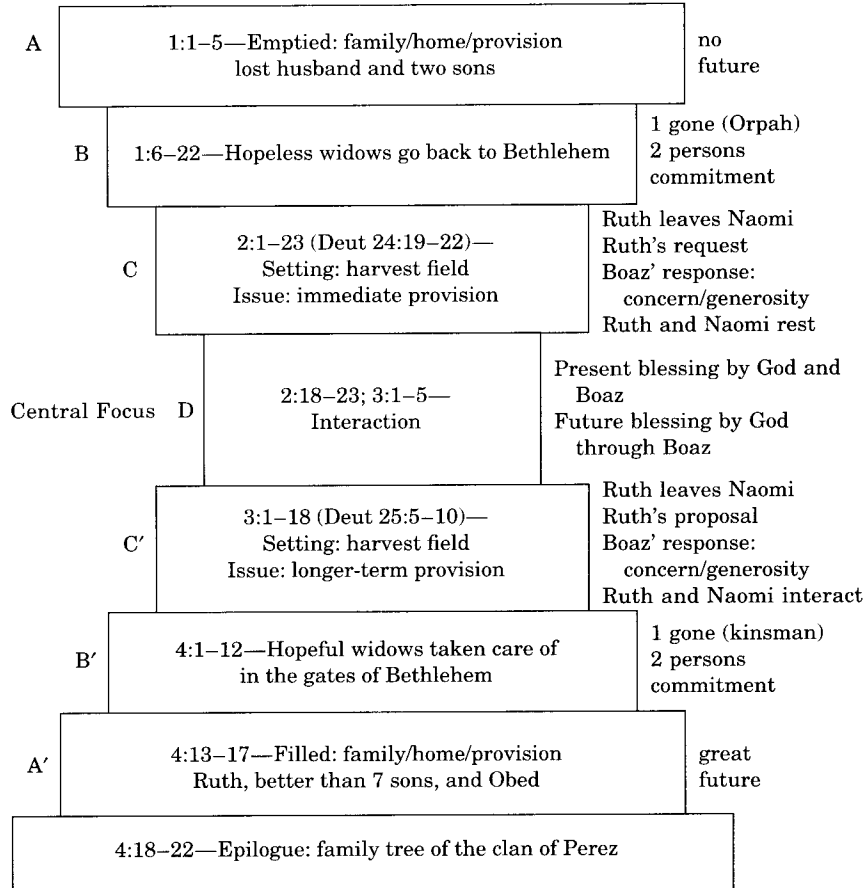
A

1:1–5—Emptied: family/home/provision
lost husband and two sons

no
future

B

1:6–22—Hopeless widows go back to Bethlehem

1 gone (Orpah)
2 persons
commitment

C

2:1–23 (Deut 24:19–22)—
Setting: harvest field
Issue: immediate provision

Ruth leaves Naomi
Ruth's request
Boaz' response:
concern/generosity
Ruth and Naomi rest

Central Focus D

2:18–23; 3:1–5—
Interaction

Present blessing by God and Boaz
Future blessing by God through Boaz

C′

3:1–18 (Deut 25:5–10)—
Setting: harvest field
Issue: longer-term provision

Ruth leaves Naomi
Ruth's proposal
Boaz' response:
concern/generosity
Ruth and Naomi interact

B′

4:1–12—Hopeful widows taken care of
in the gates of Bethlehem

1 gone (kinsman)
2 persons
commitment

A′

4:13–17—Filled: family/home/provision
Ruth, better than 7 sons, and Obed

great
future

4:18–22—Epilogue: family tree of the clan of Perez